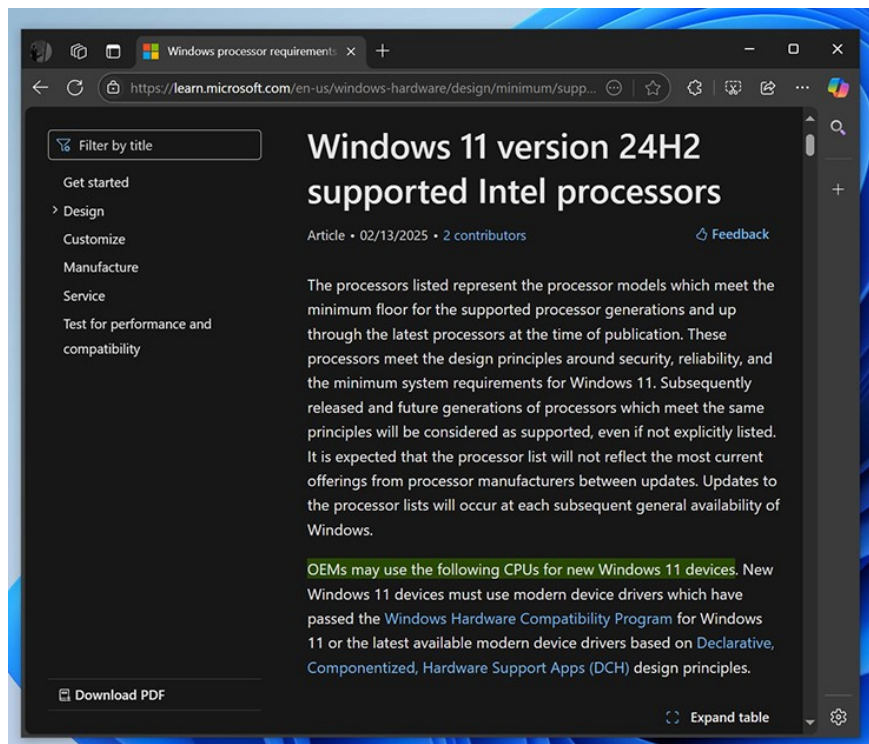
Windows processor requirements

https://learn.microsoft.com/en-us/windows-hardware/design/minimum/supp...

Filter by title

Get started

Design

Customize

Manufacture

Service

Test for performance and compatibility

Download PDF

Windows 11 version 24H2 supported Intel processors

Article • 02/13/2025 • 2 contributors

Feedback

The processors listed represent the processor models which meet the minimum floor for the supported processor generations and up through the latest processors at the time of publication. These processors meet the design principles around security, reliability, and the minimum system requirements for Windows 11. Subsequently released and future generations of processors which meet the same principles will be considered as supported, even if not explicitly listed. It is expected that the processor list will not reflect the most current offerings from processor manufacturers between updates. Updates to the processor lists will occur at each subsequent general availability of Windows.

OEMs may use the following CPUs for new Windows 11 devices. New Windows 11 devices must use modern device drivers which have passed the Windows Hardware Compatibility Program for Windows 11 or the latest available modern device drivers based on Declarative, Componentized, Hardware Support Apps (DCH) design principles.

Expand table